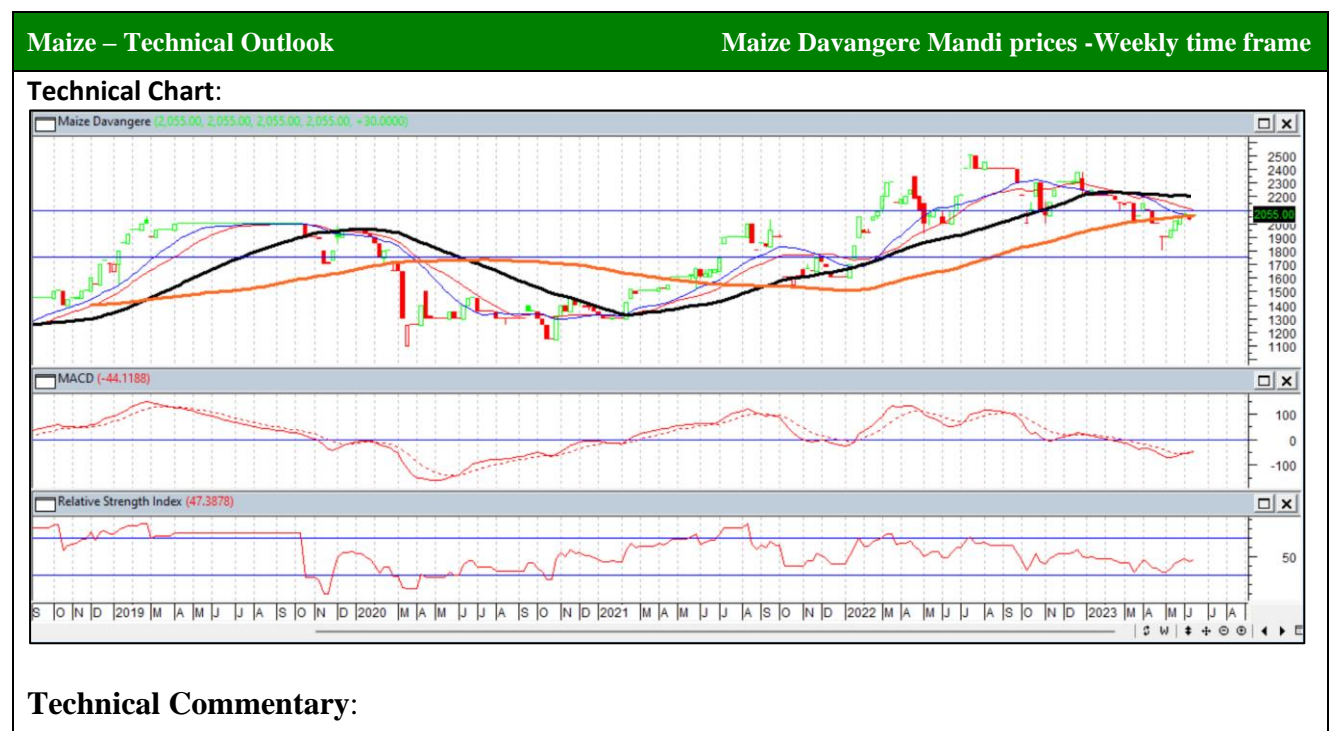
Maize – Technical Outlook

Maize Davangere Mandi prices -Weekly time frame

Technical Chart:

Maize Davangere (2,055.00, 2,055.00, 2,055.00, 2,055.00, +30.0000)

2500
2400
2300
2200
2055.00
2000
1900
1800
1700
1600
1500
1400
1300
1200
1100

MACD (-44.1188)

100
0
-100

Relative Strength Index (47.3878)

50

S O N D 2019 M A M J J A S O N D 2020 M A M J J A S O N D 2021 M A M J J A S O N D 2022 M A M J J A S O N D 2023 M A M J J A

Technical Commentary: